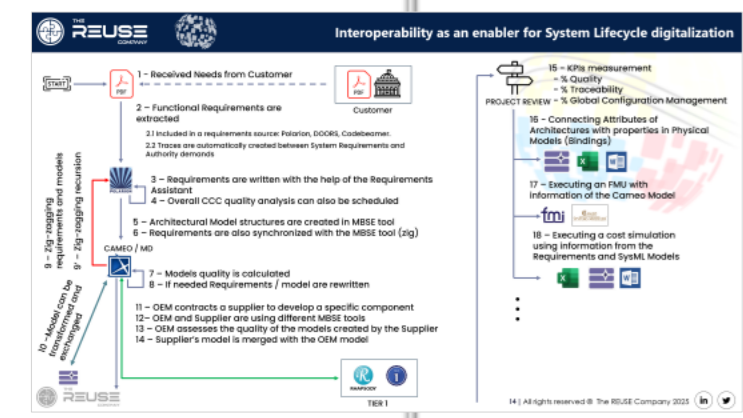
THE REUSE COMPANY

Interoperability as an enabler for System Lifecycle digitalization

START

PDF

1 – Received Needs from Customer

PDF

Customer

2 – Functional Requirements are extracted

2.1 Included in a requirements source: Polarion, DOORS, Codebeamer.

2.2 Traces are automatically created between System Requirements and Authority demands

3 – Requirements are written with the help of the Requirements Assistant

4 – Overall CCC quality analysis can also be scheduled

9 – Zig-zagging requirements and models

9' – Zig-zagging recursion

5 – Architectural Model structures are created in MBSE tool

6 – Requirements are also synchronized with the MBSE tool (zig)

CAMEO / MD

7 – Models quality is calculated

8 – If needed Requirements / model are rewritten

10 – Model can be transformed and exchanged

11 – OEM contracts a supplier to develop a specific component

12– OEM and Supplier are using different MBSE tools

13 – OEM assesses the quality of the models created by the Supplier

14 – Supplier's model is merged with the OEM model

RHAPSODY

TIER 1

PROJECT REVIEW

15 – KPIs measurement

- % Quality

- % Traceability

- % Global Configuration Management

16 – Connecting Attributes of Architectures with properties in Physical Models (Bindings)

17 – Executing an FMU with information of the Cameo Model

fmi

18 – Executing a cost simulation using information from the Requirements and SysML Models

THE REUSE COMPANY

14 | All rights reserved © The REUSE Company 2023